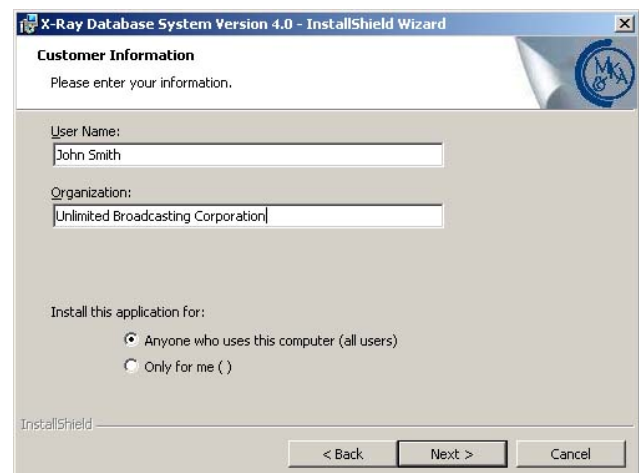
X-Ray Database System Version 4.0 - InstallShield Wizard

×

Customer Information

Please enter your information.

MK&A

User Name:

John Smith

Organization:

Unlimited Broadcasting Corporation

Install this application for:

Anyone who uses this computer (all users)

Only for me ( )

InstallShield

< Back

Next >

Cancel